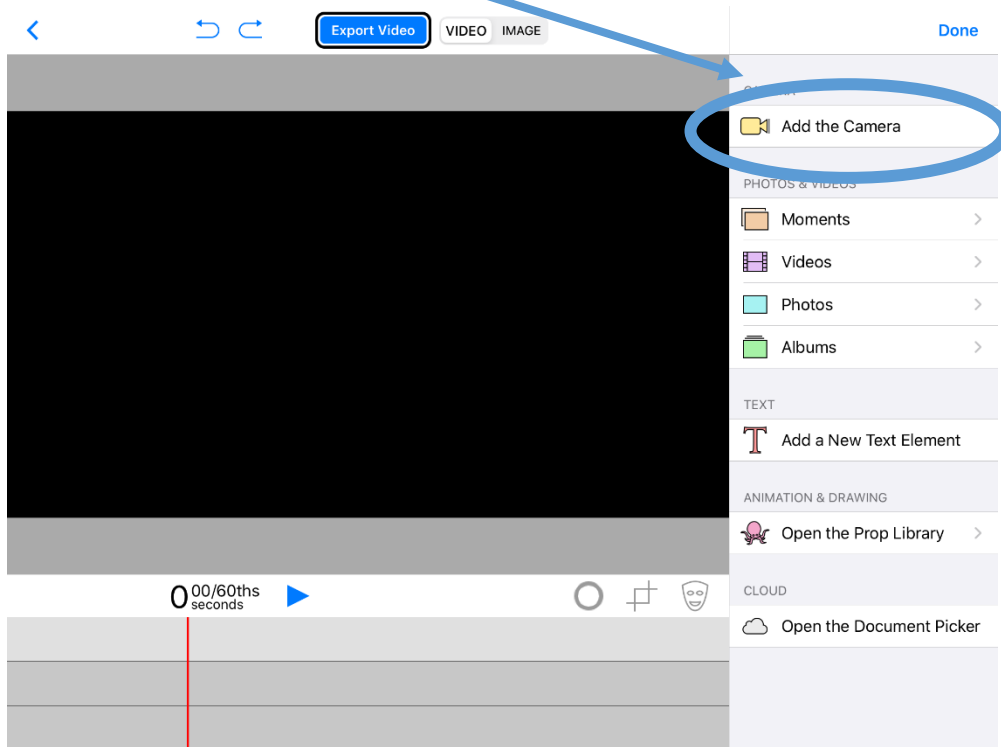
Export Video
VIDEO IMAGE
Done
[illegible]
Add the Camera
PHOTOS & VIDEOS
Moments
Videos
Photos
Albums
TEXT
Add a New Text Element
ANIMATION & DRAWING
Open the Prop Library
CLOUD
Open the Document Picker
0 00/60ths seconds